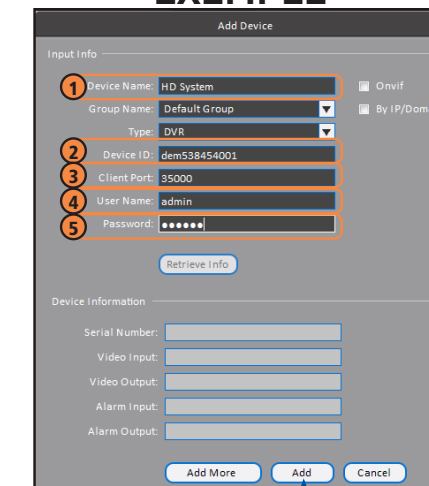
EXAMPLE

Add Device

Input Info

1 Device Name: HD System

Onvif

Group Name: Default Group

By IP/Dom

Type: DVR

2 Device ID: dem538454001

3 Client Port: 35000

4 User Name: admin

5 Password: ••••••

Retrieve Info

Device Information

Serial Number:

Video Input:

Video Output:

Alarm Input:

Alarm Output:

Add More

Add

Cancel